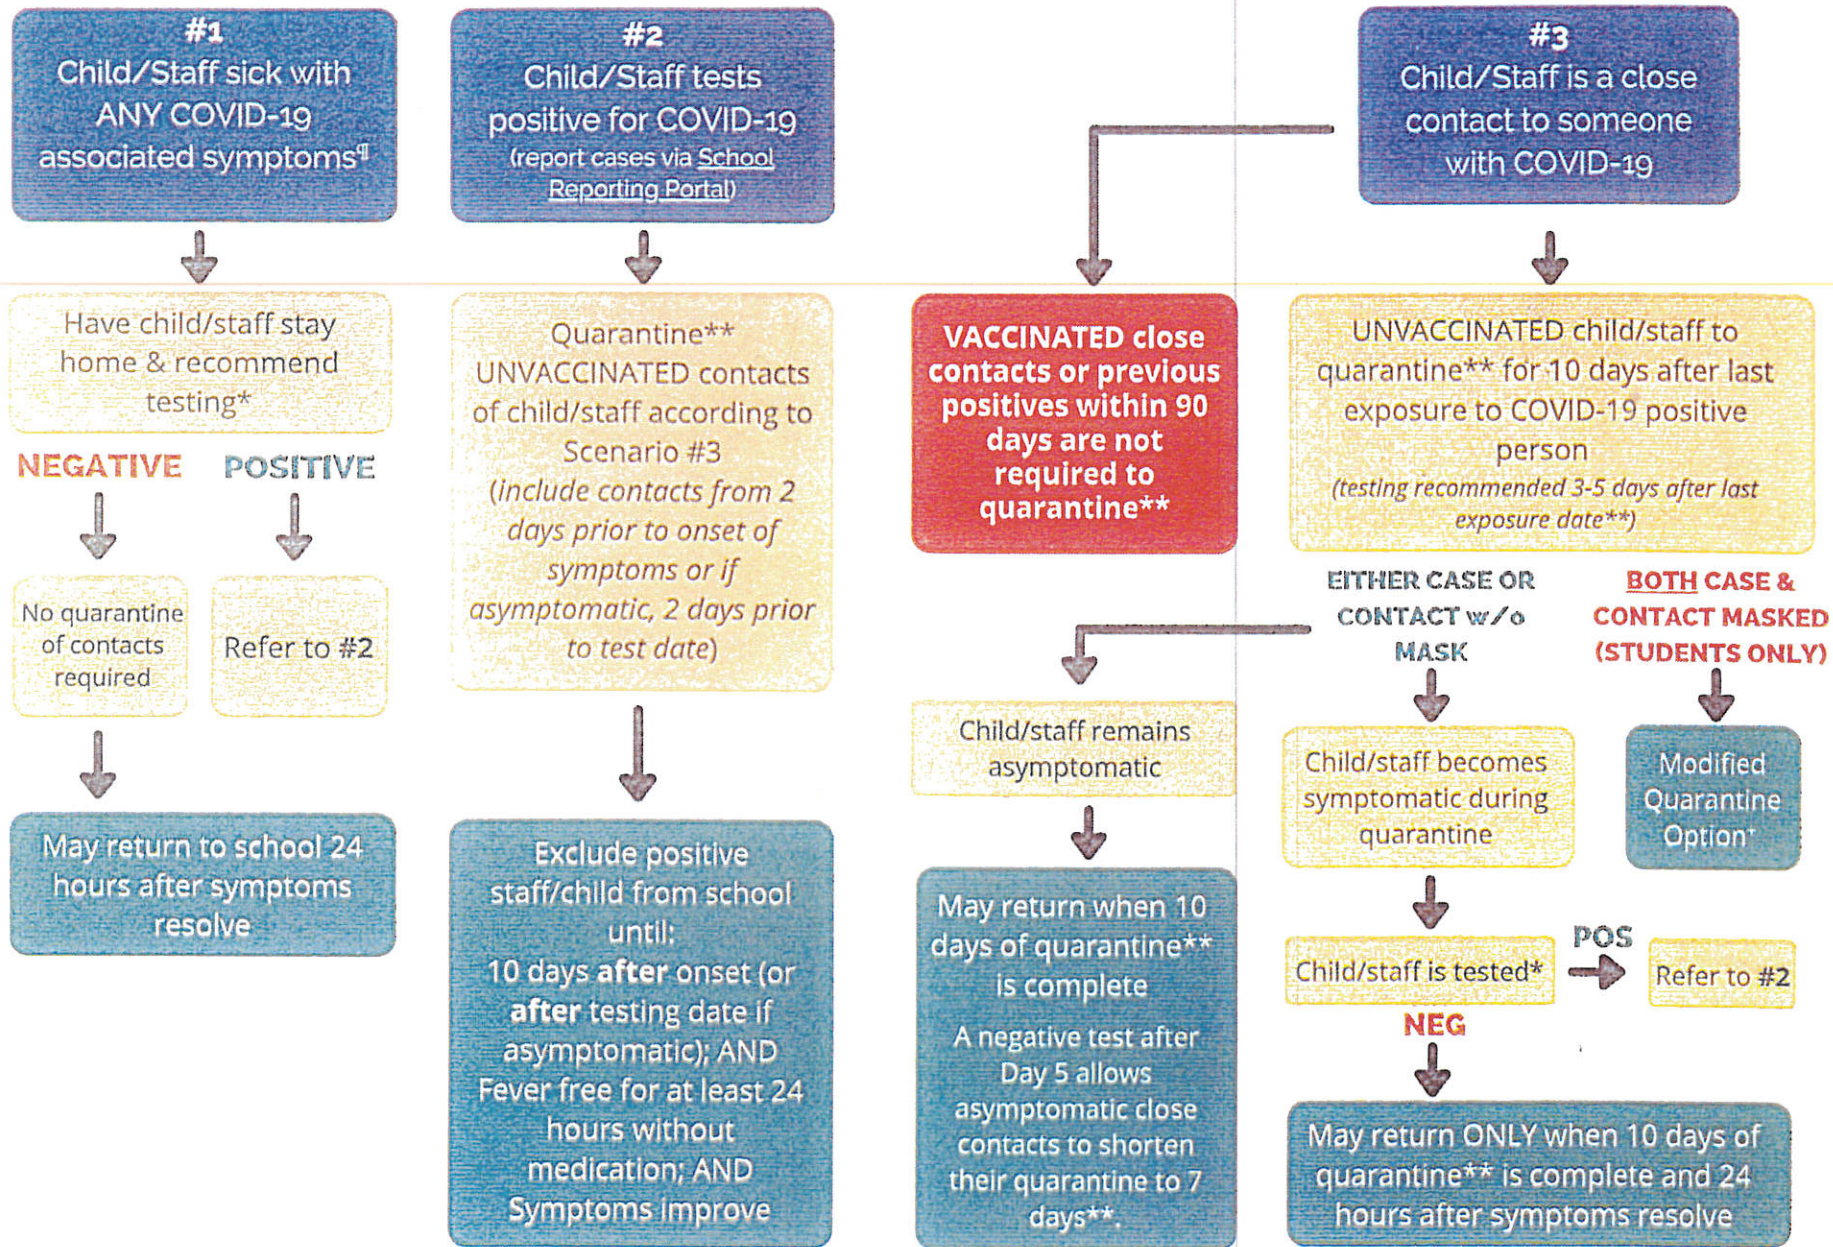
#1
Child/Staff sick with ANY COVID-19 associated symptoms¶

#2
Child/Staff tests positive for COVID-19
(report cases via School Reporting Portal)

#3
Child/Staff is a close contact to someone with COVID-19

Have child/staff stay home & recommend testing*

NEGATIVE

POSITIVE

No quarantine of contacts required

Refer to #2

May return to school 24 hours after symptoms resolve

Quarantine** UNVACCINATED contacts of child/staff according to Scenario #3 (include contacts from 2 days prior to onset of symptoms or if asymptomatic, 2 days prior to test date)

Exclude positive staff/child from school until:
10 days after onset (or after testing date if asymptomatic); AND Fever free for at least 24 hours without medication; AND Symptoms improve

VACCINATED close contacts or previous positives within 90 days are not required to quarantine**

Child/staff remains asymptomatic

May return when 10 days of quarantine** is complete

A negative test after Day 5 allows asymptomatic close contacts to shorten their quarantine to 7 days**.

UNVACCINATED child/staff to quarantine** for 10 days after last exposure to COVID-19 positive person
(testing recommended 3-5 days after last exposure date**)

EITHER CASE OR CONTACT w/o MASK

BOTH CASE & CONTACT MASKED (STUDENTS ONLY)

Child/staff becomes symptomatic during quarantine

Modified Quarantine Option+

Child/staff is tested*

POS

Refer to #2

NEG

May return ONLY when 10 days of quarantine** is complete and 24 hours after symptoms resolve